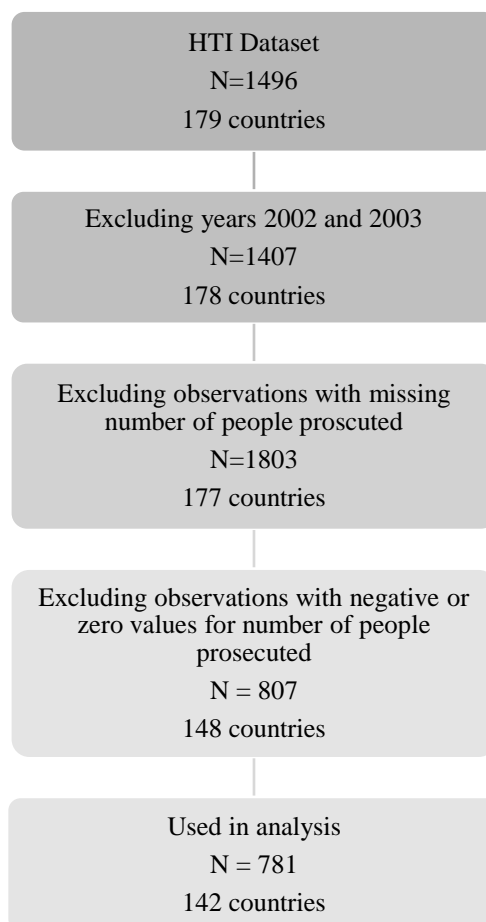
HTI Dataset
N=1496
179 countries

Excluding years 2002 and 2003
N=1407
178 countries

Excluding observations with missing number of people proscuted
N=1803
177 countries

Excluding observations with negative or zero values for number of people prosecuted
N = 807
148 countries

Used in analysis
N = 781
142 countries